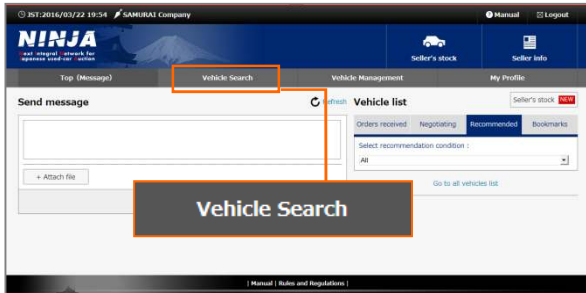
JST:2016/03/22 19:54 SAMURAI Company

Manual Logout

NINJA

Next Integral Network for Japanese Used-car Auction

Seller's stock

Seller info

Top (Message)

Vehicle Search

Vehicle Management

My Profile

Send message

Refresh

+ Attach file

Vehicle list

Seller's stock NEW

Orders received

Negotiating

Recommended

Bookmarks

Select recommendation condition :

All

Go to all vehicles list

Vehicle Search

| Manual | Rules and Regulations |